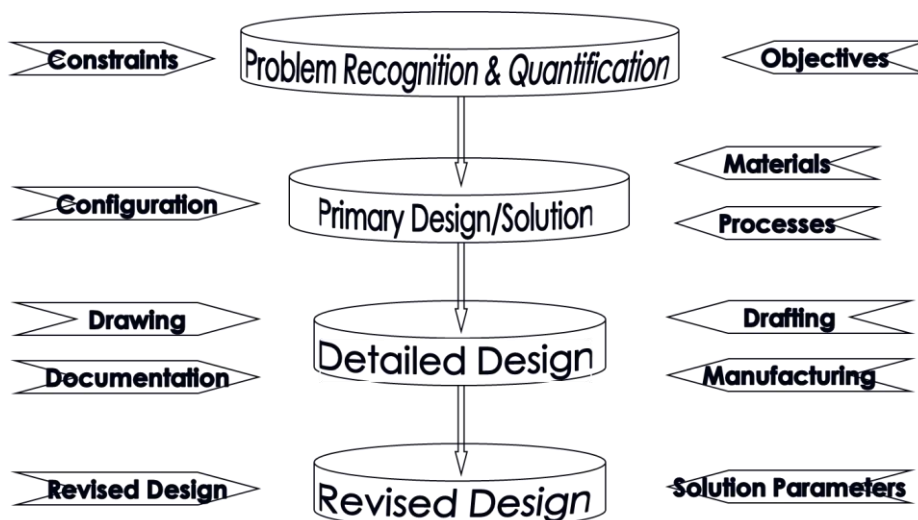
Constraints

Problem Recognition & Quantification

Objectives

Materials

Configuration

Primary Design/Solution

Processes

Drawing

Drafting

Detailed Design

Documentation

Manufacturing

Revised Design

Revised Design

Solution Parameters